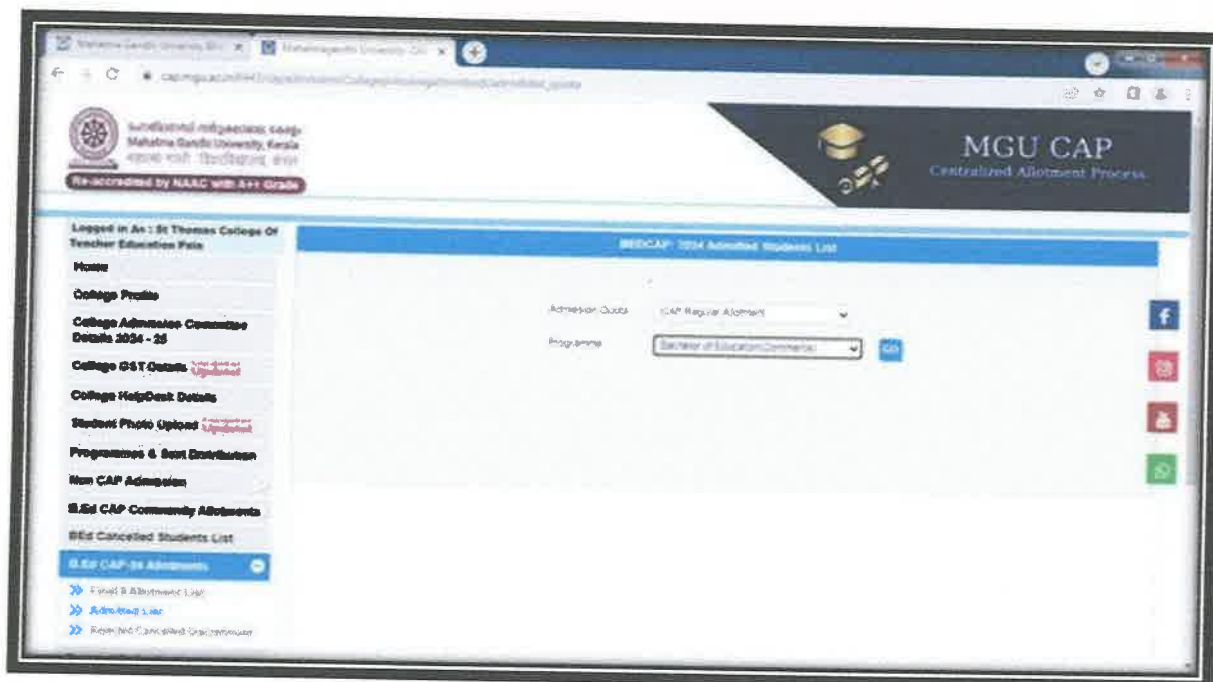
Mahatma Gandhi University Blo × | Mahatmagandhi University CAP ×

cap.mgu.ac.in/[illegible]

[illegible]
Mahatma Gandhi University, Kerala
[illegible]
Re-accredited by NAAC with A++ Grade

MGU CAP
Centralized Allotment Process

Logged in As : St Thomas College Of Teacher Education Pala

Home

College Profile

College Admission Committee Details 2024 - 25

College GST Details Updated

College HelpDesk Details

Student Photo Upload Updated

Programmes & Seat Distribution

Non CAP Admission

B.Ed CAP Community Allotments

BEd Cancelled Students List

B.Ed CAP-24 Allotments

Final & Allotment List

Admitted List

Rejected Cancelled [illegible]

BEDCAP- 2024 Admitted Students List

Admission Quota: CAP Regular Allotment

Programme: Bachelor of Education(Commerce)

GO